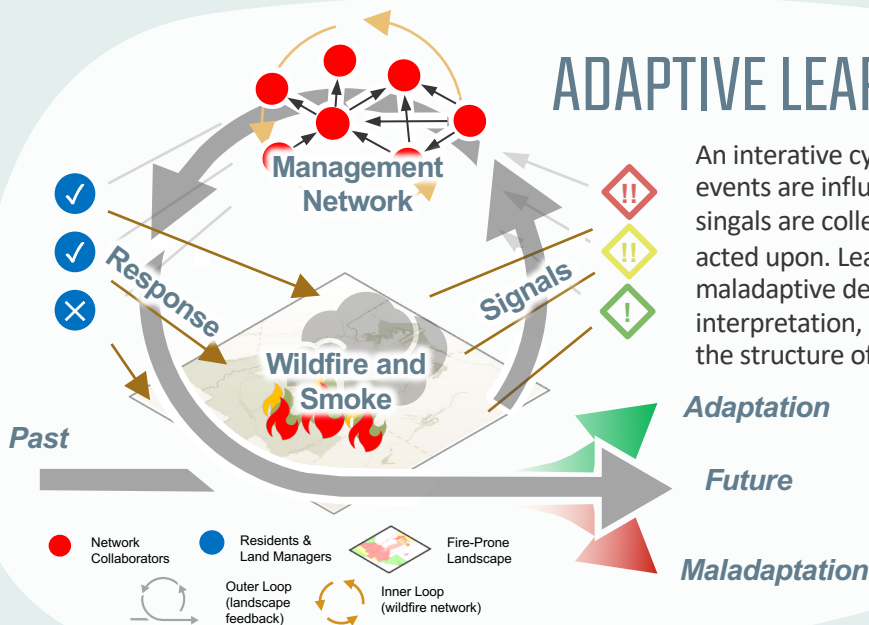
ADAPTIVE LEAR

An interative cy events are influ singals are colle acted upon. Lea maladaptive de interpretation, the structure of

Management Network

Response

Signals

Wildfire and Smoke

!!

!!

!

Adaptation

Past

Future

Maladaptation

Network Collaborators

Residents & Land Managers

Fire-Prone Landscape

Outer Loop (landscape feedback)

Inner Loop (wildfire network)